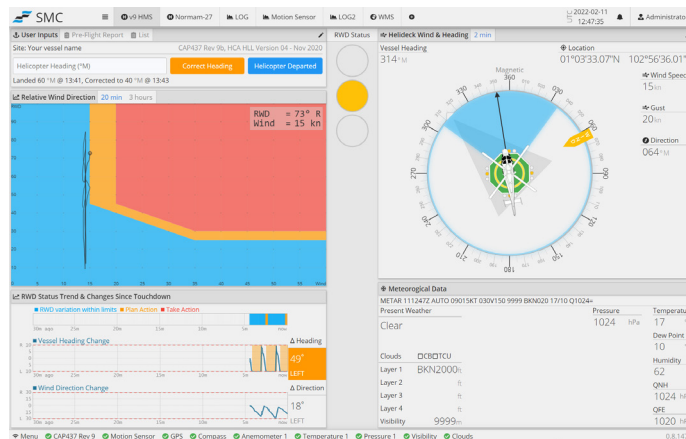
SMC
v9 HMS | Normam-27 | LOG | Motion Sensor | LOG2 | WMS
2022-02-11 12:47:35 | Administrato

User Inputs | Pre-Flight Report | List
Site: Your vessel name
CAP437 Rev 9b, HCA HLL Version 04 - Nov 2020
Helicopter Heading (°M)
Correct Heading
Helicopter Departed
Landed 60 °M @ 13:41, Corrected to 40 °M @ 13:43

Relative Wind Direction 20 min 3 hours
RWD = 73° R
Wind = 15 kn

RWD Status

Helideck Wind & Heading 2 min
Vessel Heading
314°M
Location
01°03'33.07"N 102°56'36.01"
Magnetic
360
Wind Speed
15kn
Gust
20kn
Direction
064°M

RWD Status Trend & Changes Since Touchdown
RWD variation within limits | Plan Action | Take Action
30m ago 25m 20m 15m 10m 5m now
Vessel Heading Change
Δ Heading
49°
LEFT
Wind Direction Change
Δ Direction
18°
LEFT

Meteorogical Data
METAR 111247Z AUTO 09015KT 030V150 9999 BKN020 17/10 Q1024=
Present Weather
Clear
Pressure
1024 hPa
Temperature
17
Dew Point
10
Humidity
62
QNH
1024
QFE
1020
Clouds □CB□TCU
Layer 1 BKN2000ft
Layer 2 ft
Layer 3 ft
Layer 4 ft
Visibility 9999m

Menu | CAP437 Rev 9 | Motion Sensor | GPS | Compass | Anemometer 1 | Temperature 1 | Pressure 1 | Visibility | Clouds
0.8.14